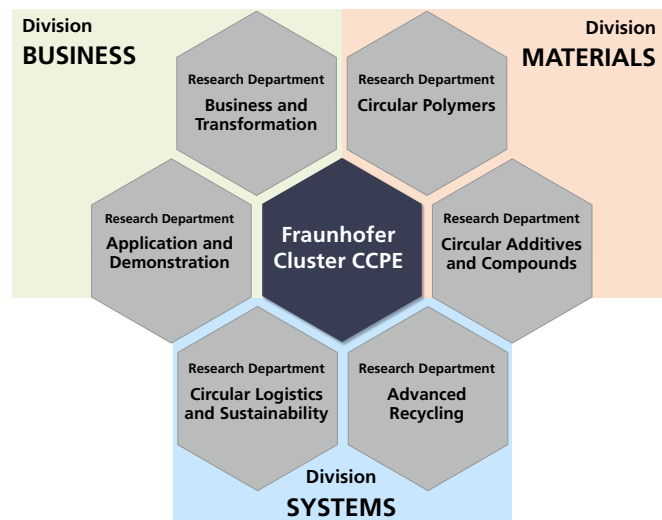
Division
BUSINESS

Division
MATERIALS

Research Department
Business and Transformation

Research Department
Circular Polymers

Research Department
Application and Demonstration

Fraunhofer Cluster CCPE

Research Department
Circular Additives and Compounds

Research Department
Circular Logistics and Sustainability

Research Department
Advanced Recycling

Division
SYSTEMS